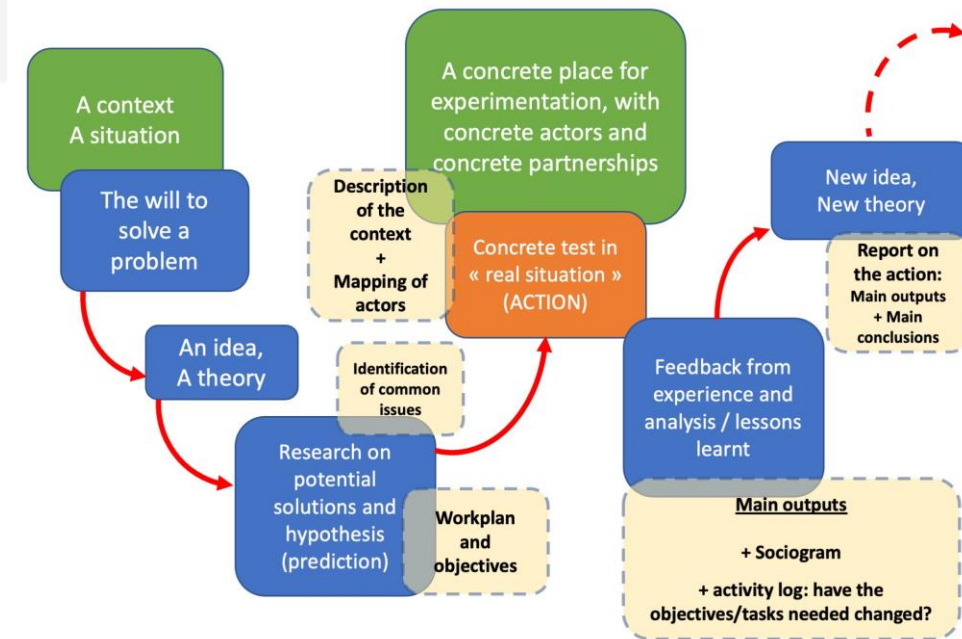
A context
A situation

The will to solve a problem

An idea,
A theory

Research on potential solutions and hypothesis (prediction)

Workplan and objectives

Identification of common issues

Description of the context
+
Mapping of actors

A concrete place for experimentation, with concrete actors and concrete partnerships

Concrete test in « real situation » (ACTION)

Feedback from experience and analysis / lessons learnt

Main outputs

+ Sociogram

+ activity log: have the objectives/tasks needed changed?

New idea,
New theory

Report on the action:
Main outputs
+ Main conclusions